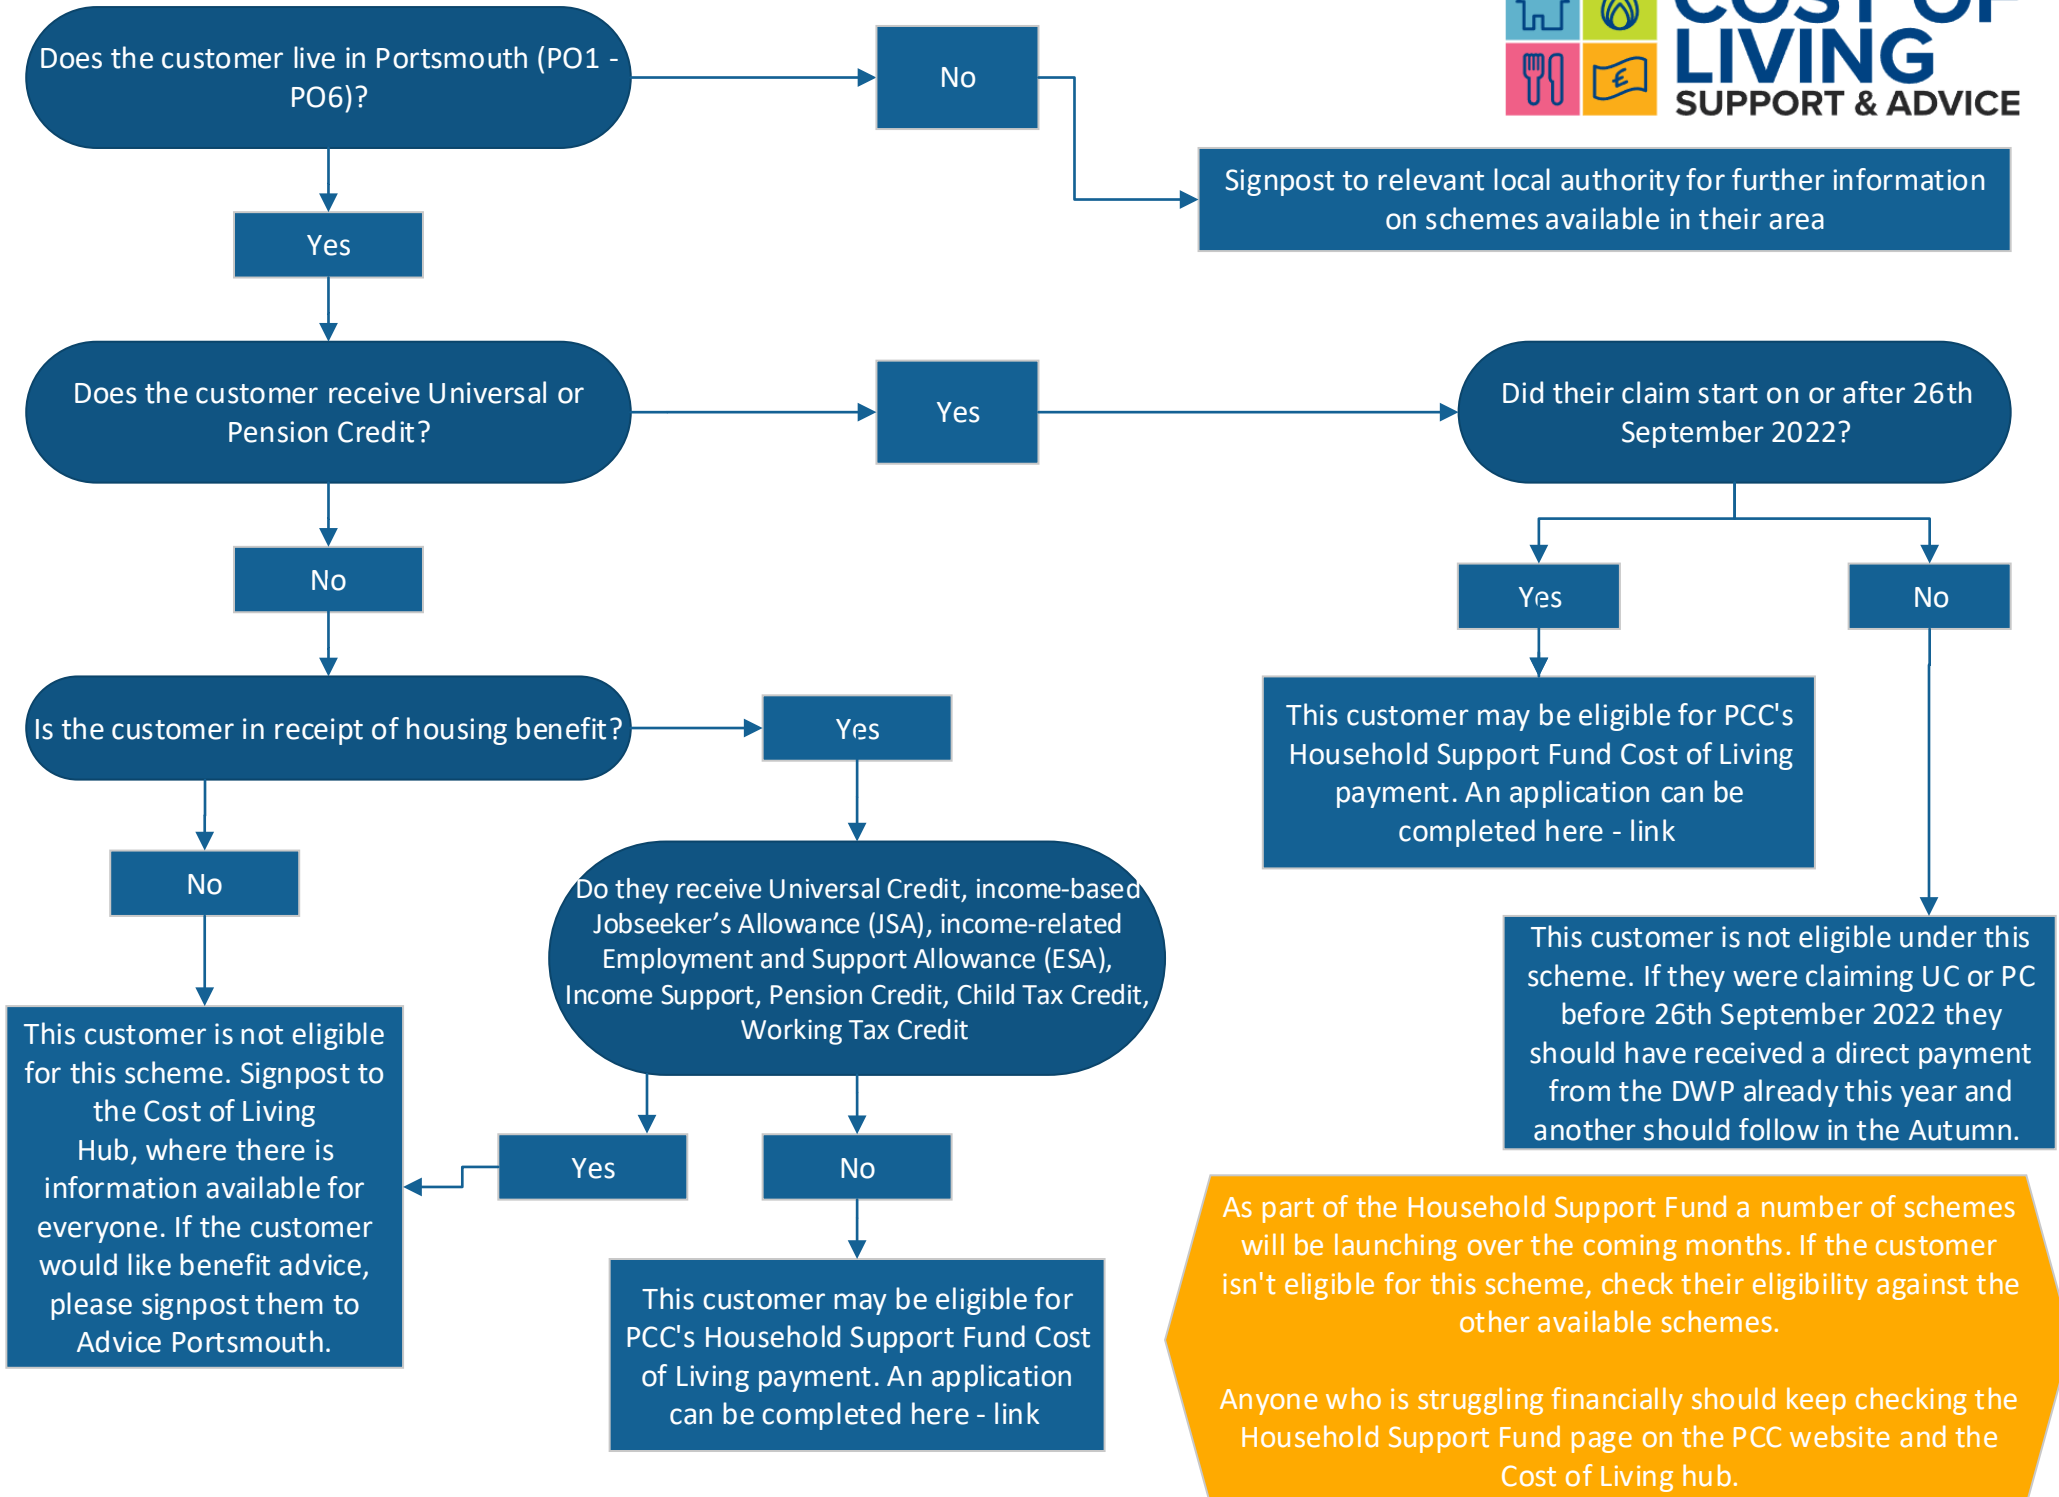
Does the customer live in Portsmouth (PO1 - PO6)?

No

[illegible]
LIVING
SUPPORT & ADVICE

Signpost to relevant local authority for further information on schemes available in their area

Yes

Does the customer receive Universal or Pension Credit?

Yes

Did their claim start on or after 26th September 2022?

No

Yes

No

Is the customer in receipt of housing benefit?

Yes

This customer may be eligible for PCC's Household Support Fund Cost of Living payment. An application can be completed here - link

No

Do they receive Universal Credit, income-based Jobseeker's Allowance (JSA), income-related Employment and Support Allowance (ESA), Income Support, Pension Credit, Child Tax Credit, Working Tax Credit

This customer is not eligible under this scheme. If they were claiming UC or PC before 26th September 2022 they should have received a direct payment from the DWP already this year and another should follow in the Autumn.

This customer is not eligible for this scheme. Signpost to the Cost of Living Hub, where there is information available for everyone. If the customer would like benefit advice, please signpost them to Advice Portsmouth.

Yes

No

This customer may be eligible for PCC's Household Support Fund Cost of Living payment. An application can be completed here - link

As part of the Household Support Fund a number of schemes will be launching over the coming months. If the customer isn't eligible for this scheme, check their eligibility against the other available schemes.

Anyone who is struggling financially should keep checking the Household Support Fund page on the PCC website and the Cost of Living hub.